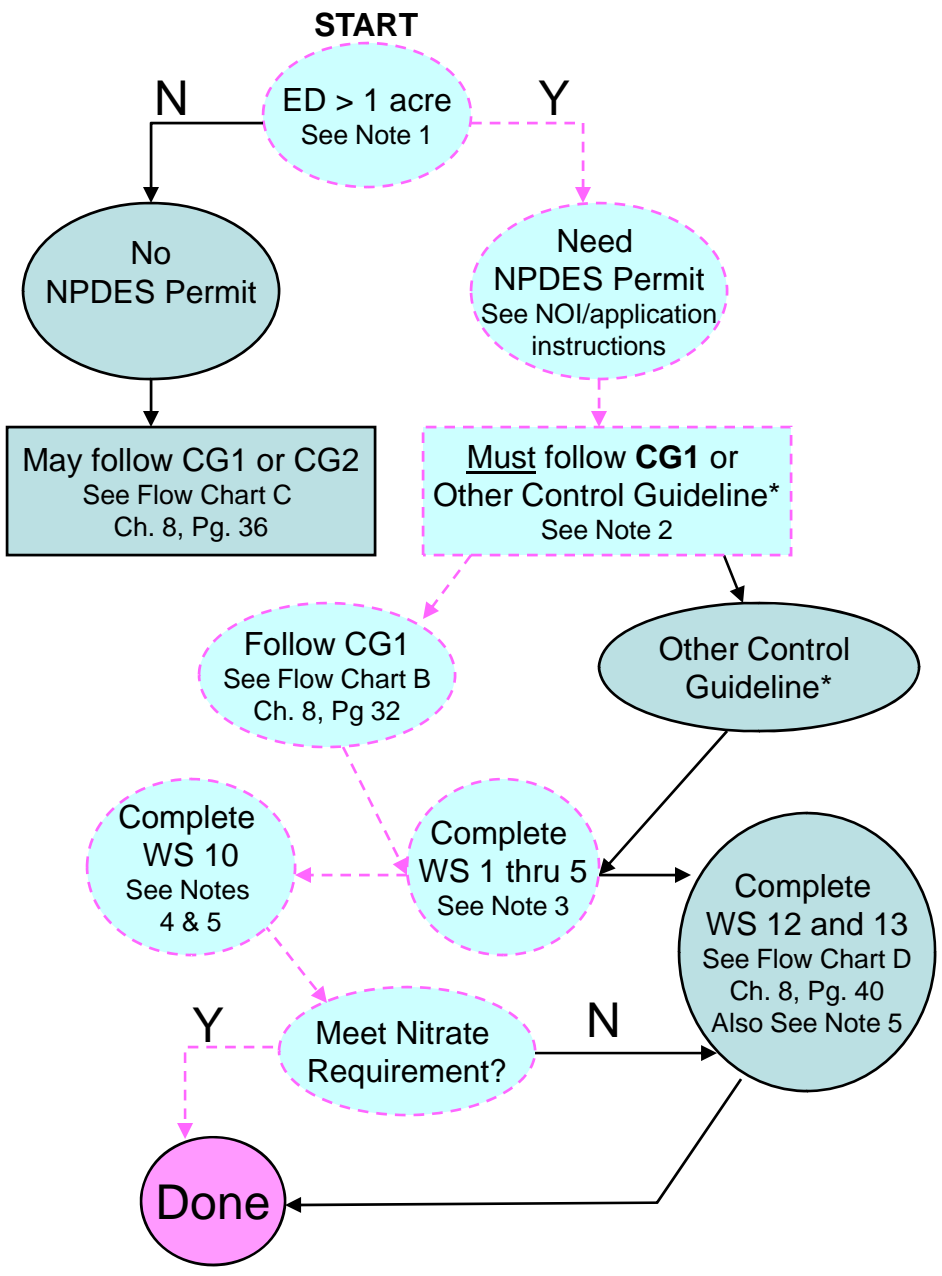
START

ED > 1 acre
See Note 1

N

Y

No
NPDES Permit

Need
NPDES Permit
See NOI/application instructions

May follow CG1 or CG2
See Flow Chart C
Ch. 8, Pg. 36

Must follow **CG1** or Other Control Guideline*
See Note 2

Follow CG1
See Flow Chart B
Ch. 8, Pg 32

Other Control Guideline*

Complete
WS 10
See Notes
4 & 5

Complete
WS 1 thru 5
See Note 3

Complete
WS 12 and 13
See Flow Chart D
Ch. 8, Pg. 40
Also See Note 5

Y

Meet Nitrate Requirement?

N

Done